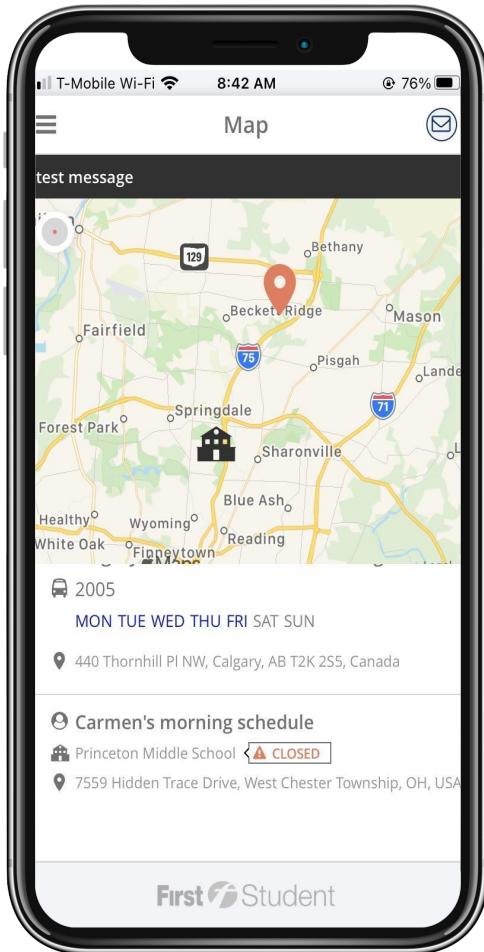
T-Mobile Wi-Fi 8:42 AM 76%

Map

test message

129
Bethany
Beckett Ridge
Mason
Fairfield
75
Pisgah
Lande
71
Springdale
Forest Park
Sharonville
Blue Ash
Healthy
Wyoming
Reading
White Oak
Finneytown
Maps

2005

MON TUE WED THU FRI SAT SUN

440 Thornhill Pl NW, Calgary, AB T2K 2S5, Canada

Carmen's morning schedule

Princeton Middle School CLOSED

7559 Hidden Trace Drive, West Chester Township, OH, USA

First Student